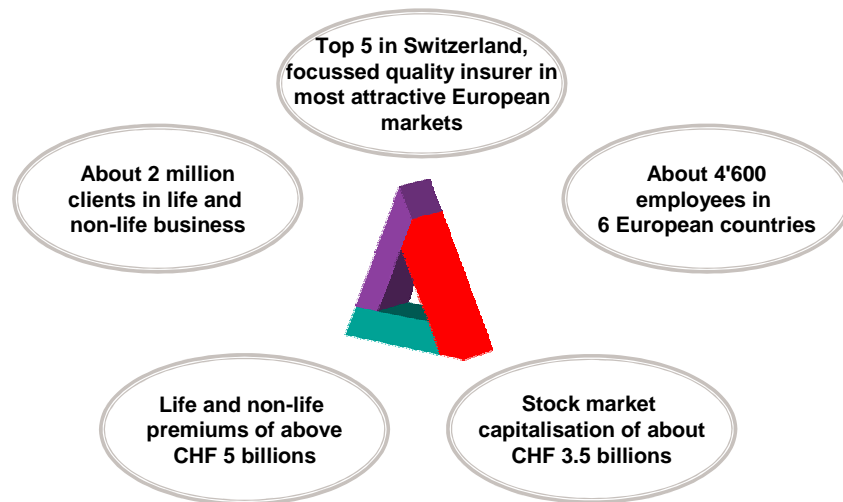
Top 5 in Switzerland, focussed quality insurer in most attractive European markets

About 2 million clients in life and non-life business

About 4'600 employees in 6 European countries

Life and non-life premiums of above CHF 5 billions

Stock market capitalisation of about CHF 3.5 billions